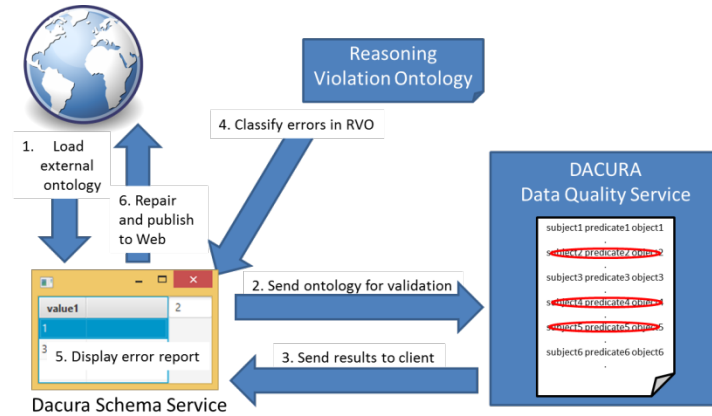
Reasoning Violation Ontology

1. Load external ontology

6. Repair and publish to Web

4. Classify errors in RVO

DACURA Data Quality Service

subject1 predicate1 object1
.
subject2 predicate2 object2
.
subject3 predicate3 object3
.
subject4 predicate4 object4
.
subject5 predicate5 object5
.
subject6 predicate6 object6
.

value1
2
1
3

5. Display error report

2. Send ontology for validation

3. Send results to client

Dacura Schema Service